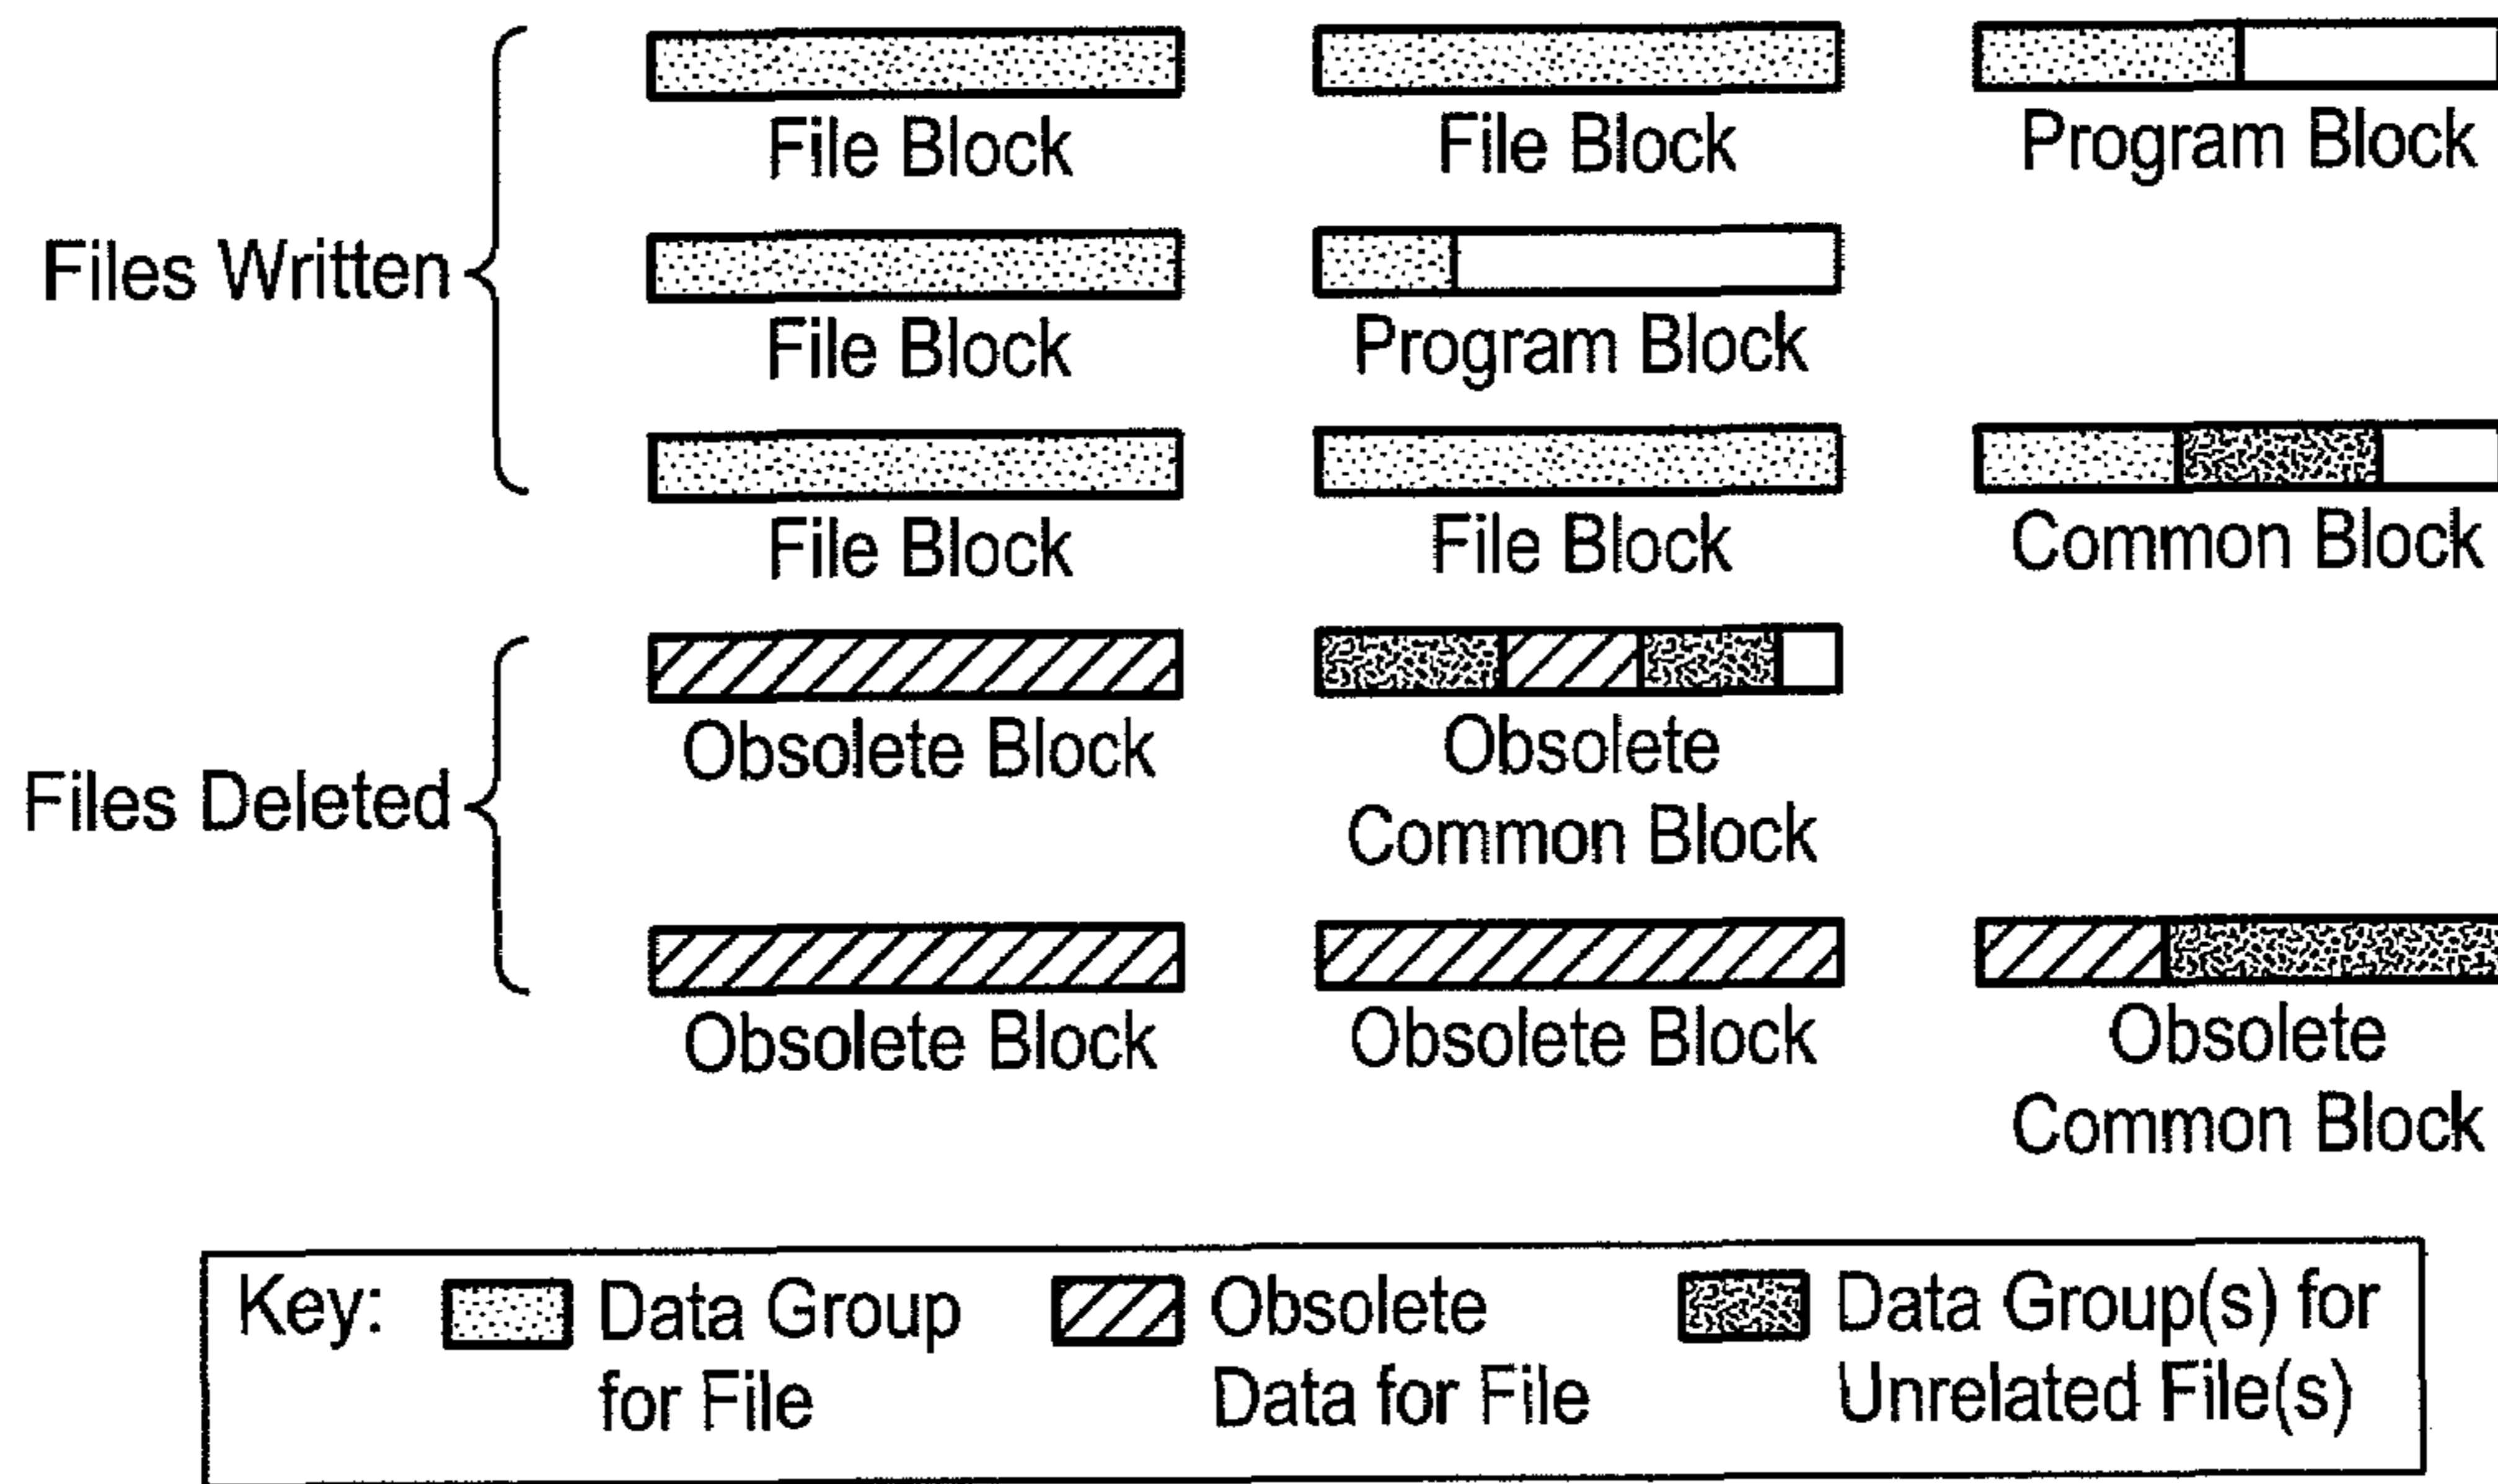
Files Written

File Block

File Block

Program Block

File Block

Program Block

File Block

File Block

Common Block

Files Deleted

Obsolete Block

Obsolete Common Block

Obsolete Block

Obsolete Block

Obsolete Common Block

Key: Data Group for File   Obsolete Data for File   Data Group(s) for Unrelated File(s)